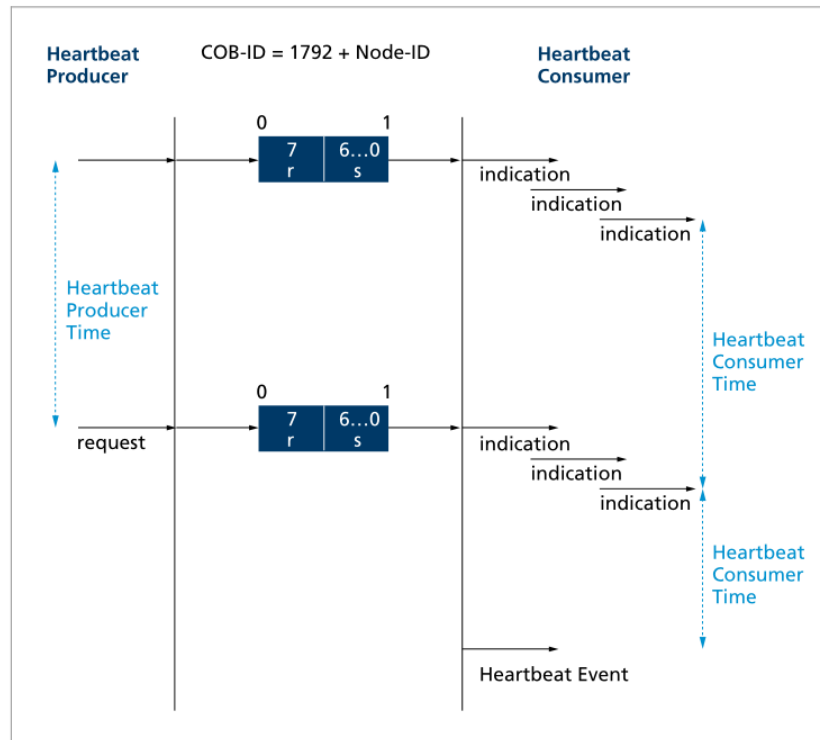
Heartbeat Producer

COB-ID = 1792 + Node-ID

Heartbeat Consumer

0

1

7
r

6…0
s

indication

indication

indication

Heartbeat Producer Time

Heartbeat Consumer Time

0

1

request

7
r

6…0
s

indication

indication

indication

Heartbeat Consumer Time

Heartbeat Event